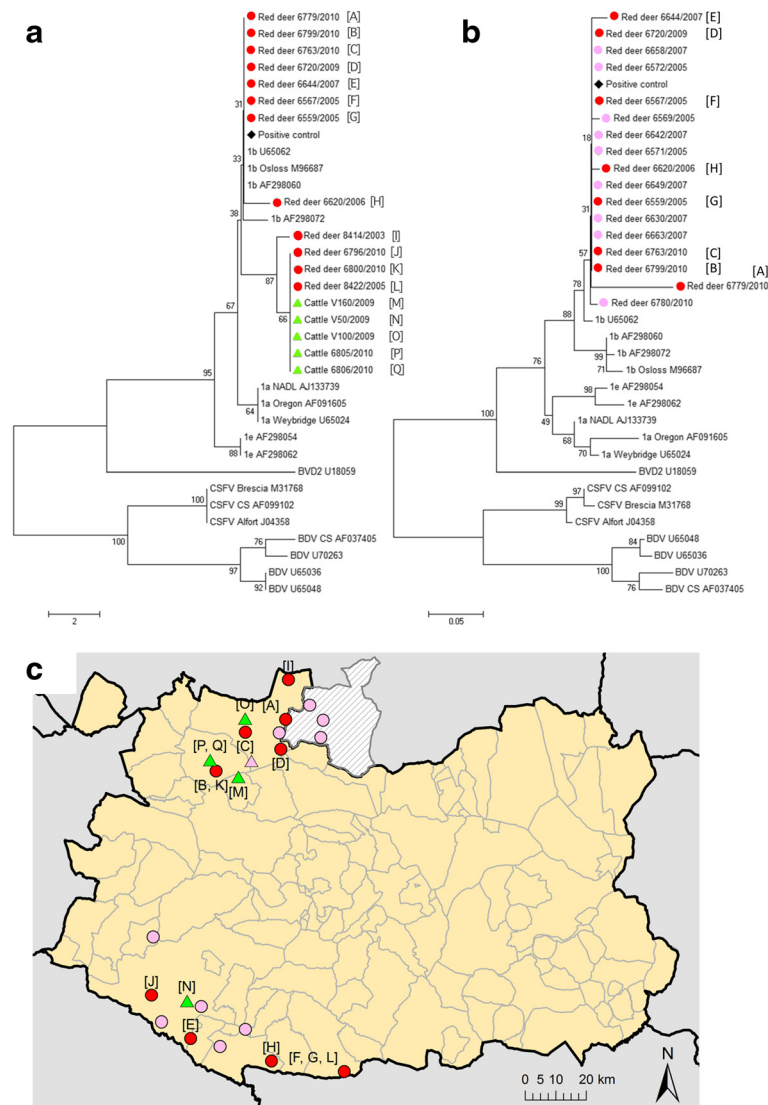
a

Red deer 6779/2010 [A]
Red deer 6799/2010 [B]
Red deer 6763/2010 [C]
Red deer 6720/2009 [D]
Red deer 6644/2007 [E]
Red deer 6567/2005 [F]
Red deer 6559/2005 [G]
Positive control
1b U65062
1b Osloss M96687
1b AF298060
Red deer 6620/2006 [H]
1b AF298072
Red deer 8414/2003 [I]
Red deer 6796/2010 [J]
Red deer 6800/2010 [K]
Red deer 8422/2005 [L]
Cattle V160/2009 [M]
Cattle V50/2009 [N]
Cattle V100/2009 [O]
Cattle 6805/2010 [P]
Cattle 6806/2010 [Q]
1a NADL AJ133739
1a Oregon AF091605
1a Weybridge U65024
1e AF298054
1e AF298062
BVD2 U18059
CSFV Brescia M31768
CSFV CS AF099102
CSFV Alfort J04358
BDV CS AF037405
BDV U70263
BDV U65036
BDV U65048
31 33 38 87 66 67 95 64 88 100 100 76 97 92
2

b

Red deer 6644/2007 [E]
Red deer 6720/2009 [D]
Red deer 6658/2007
Red deer 6572/2005
Positive control
Red deer 6567/2005 [F]
Red deer 6569/2005
Red deer 6642/2007
Red deer 6571/2005
Red deer 6620/2006 [H]
Red deer 6649/2007
Red deer 6559/2005 [G]
Red deer 6630/2007
Red deer 6663/2007
Red deer 6763/2010 [C]
Red deer 6799/2010 [B]
[A]
Red deer 6779/2010
Red deer 6780/2010
1b U65062
1b AF298060
1b AF298072
1b Osloss M96687
1e AF298054
1e AF298062
1a NADL AJ133739
1a Oregon AF091605
1a Weybridge U65024
BVD2 U18059
CSFV CS AF099102
CSFV Brescia M31768
CSFV Alfort J04358
BDV U65048
BDV U65036
BDV U70263
BDV CS AF037405
18 31 57 78 88 99 71 76 98 49 68 70 100 97 99 84 100 76
0.05

c

[I] [O] [A] [P, Q] [C] [D] [B, K] [M] [J] [N] [E] [H] [F, G, L]
N
0 5 10 20 km